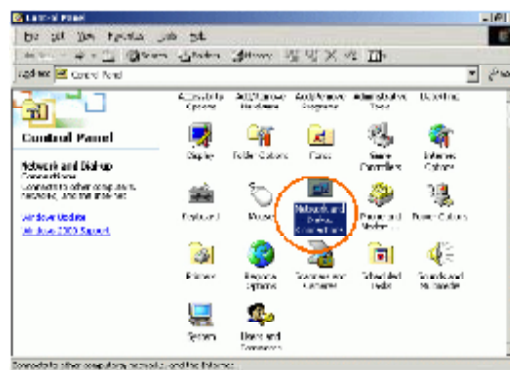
Control Panel

File Edit View Favorites Tools Help

Back Search Folders History

Address Control Panel

Go

Control Panel

Network and Dial-up Connections

Connects to other computers, networks, and the Internet.

Windows Update

Windows 2000 Support

Accessibility Options

Add/Remove Hardware

Add/Remove Programs

Administrative Tools

Date/Time

Display

Folder Options

Fonts

Game Controllers

Internet Options

Keyboard

Mouse

Network and Dial-up Connections

Phone and Modem ...

Power Options

Printers

Regional Options

Scanners and Cameras

Scheduled Tasks

Sounds and Multimedia

System

Users and Passwords

Connects to other computers, networks, and the Internet.